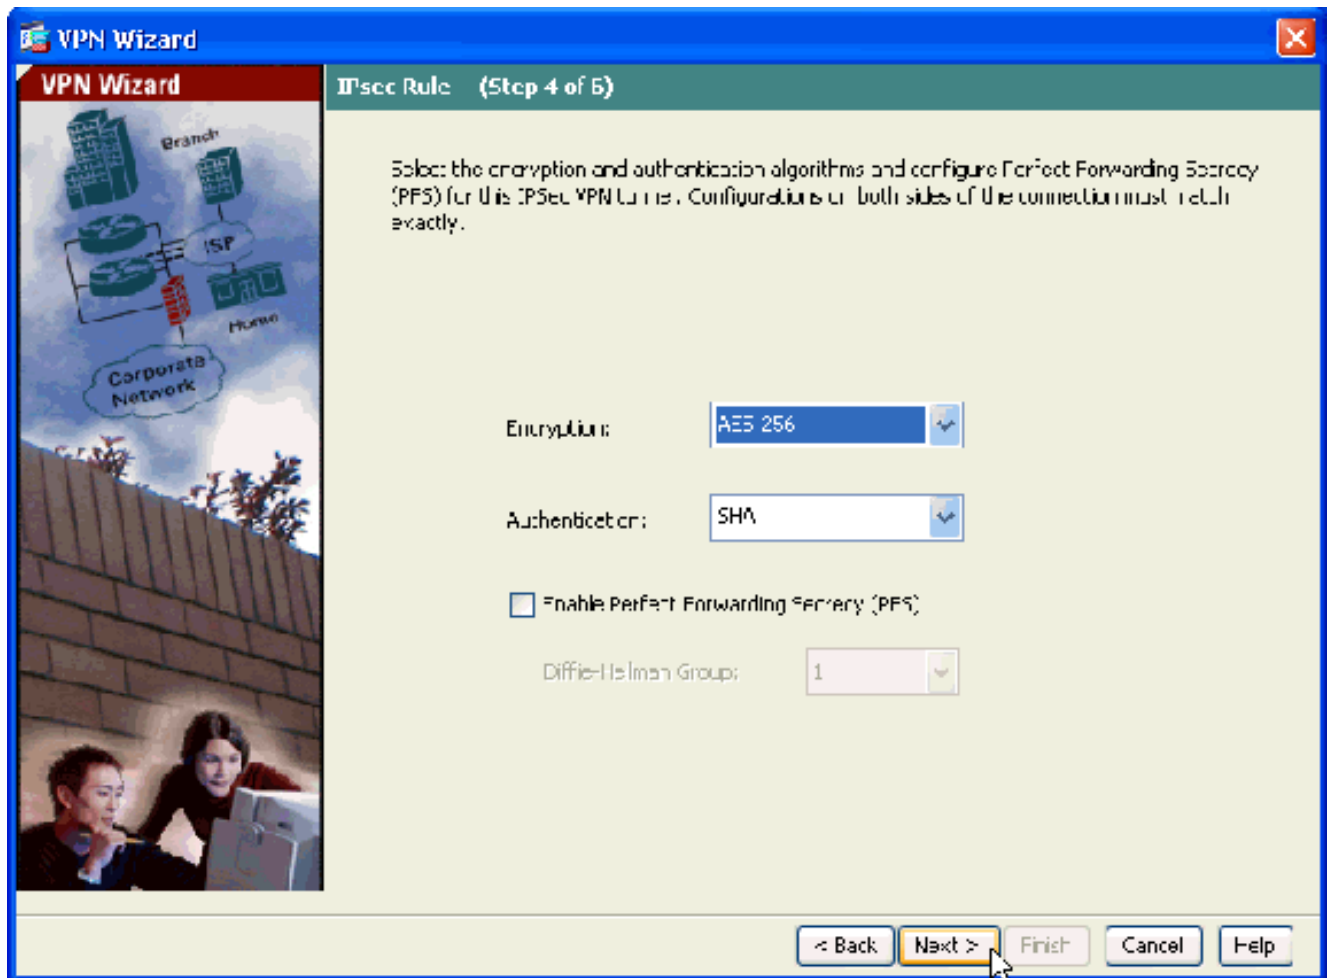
VPN Wizard

VPN Wizard

IPsec Rule (Step 4 of 6)

Branch

ISP

Home

Corporate Network

Select the encryption and authentication algorithms and configure Perfect Forwarding Secrecy (PFS) for this IPSec VPN tunnel. Configurations on both sides of the connection must match exactly.

Encryption: AES 256

Authentication: SHA

Enable Perfect Forwarding Secrecy (PFS)

Diffie-Hellman Group: 1

< Back Next > Finish Cancel Help